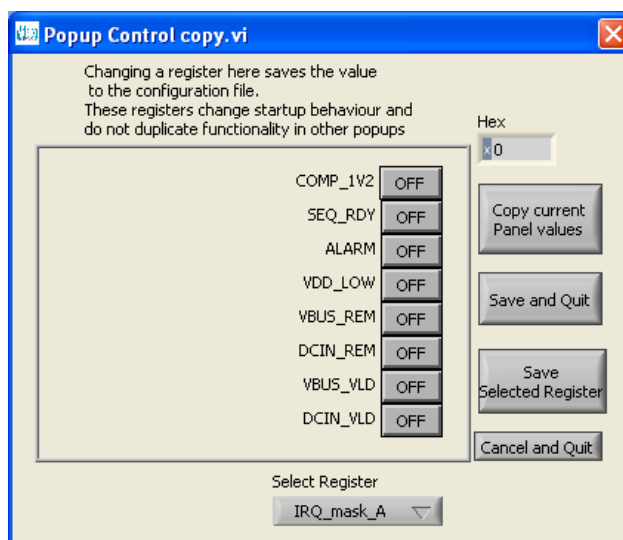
Popup Control copy.vi

Changing a register here saves the value to the configuration file.
These registers change startup behaviour and do not duplicate functionality in other popups

Hex
x0

COMP_1V2 OFF
SEQ_RDY OFF
ALARM OFF
VDD_LOW OFF
VBUS_REM OFF
DCIN_REM OFF
VBUS_VLD OFF
DCIN_VLD OFF

Copy current Panel values

Save and Quit

Save Selected Register

Cancel and Quit

Select Register
IRQ_mask_A